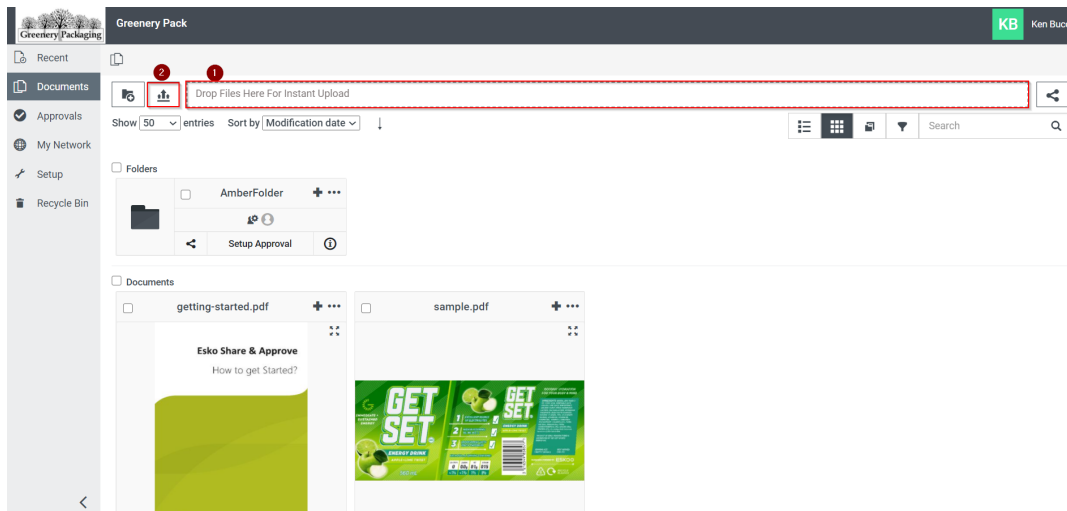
Greenery Packaging

Greenery Pack

KB Ken Buc

Recent
Documents
Approvals
My Network
Setup
Recycle Bin

2
1
Drop Files Here For Instant Upload

Show 50 entries Sort by Modification date

Search

Folders

AmberFolder

Setup Approval

Documents

getting-started.pdf

Esko Share & Approve
How to get Started?

sample.pdf

GET SET
ENERGY DRINK
GET SET